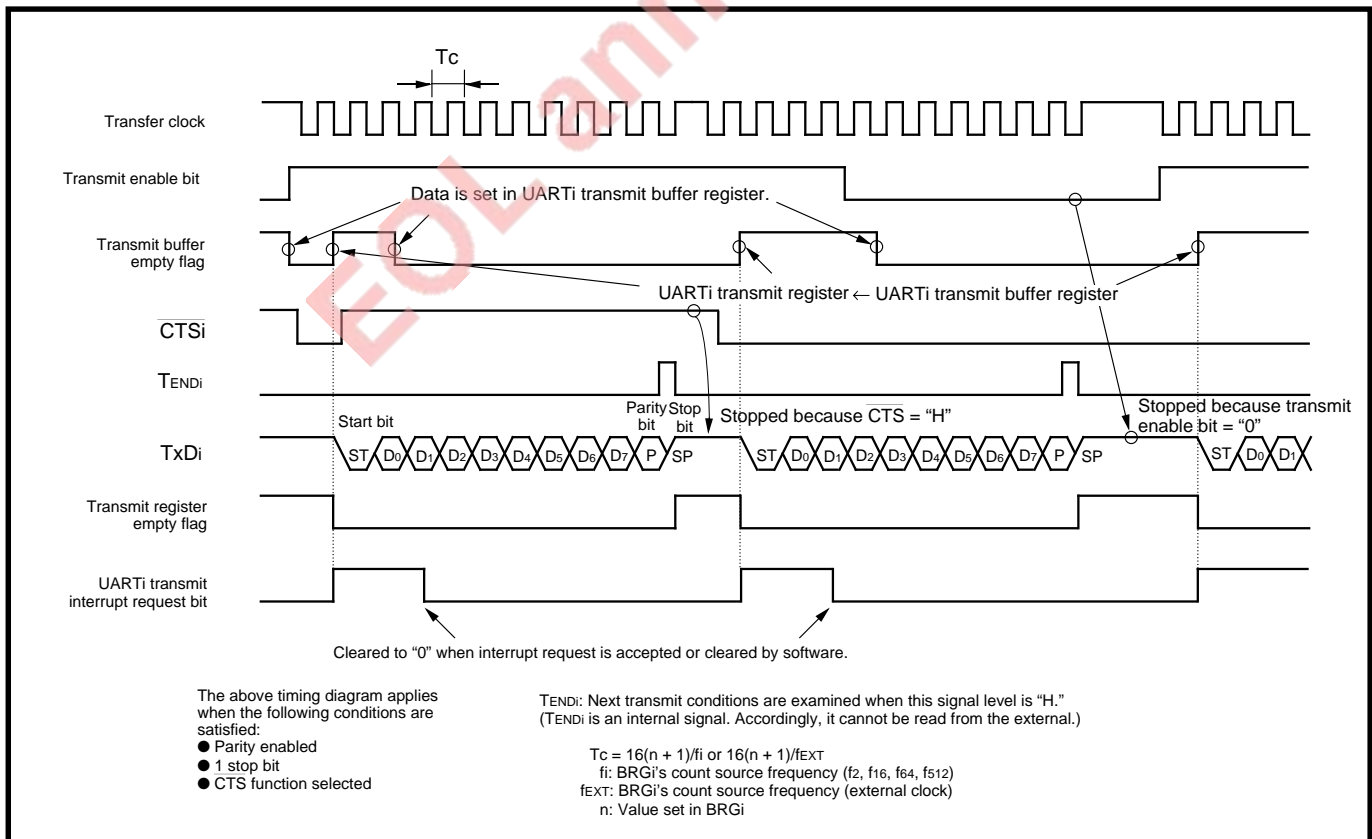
Tc

Transfer clock

Transmit enable bit

Data is set in UARTi transmit buffer register.

Transmit buffer empty flag

UARTi transmit register ← UARTi transmit buffer register

$\overline{CTSi}$

$T_{ENDi}$

Start bit

Parity bit

Stop bit

Stopped because $\overline{CTS}$ = "H"

Stopped because transmit enable bit = "0"

TxDi

ST D0 D1 D2 D3 D4 D5 D6 D7 P SP ST D0 D1 D2 D3 D4 D5 D6 D7 P SP ST D0 D1

Transmit register empty flag

UARTi transmit interrupt request bit

Cleared to "0" when interrupt request is accepted or cleared by software.

The above timing diagram applies when the following conditions are satisfied:
● Parity enabled
● 1 stop bit
● $\overline{CTS}$ function selected

$T_{ENDi}$: Next transmit conditions are examined when this signal level is "H."
($T_{ENDi}$ is an internal signal. Accordingly, it cannot be read from the external.)

Tc = 16(n + 1)/fi or 16(n + 1)/$f_{EXT}$
fi: BRGi's count source frequency ($f_2$, $f_{16}$, $f_{64}$, $f_{512}$)
$f_{EXT}$: BRGi's count source frequency (external clock)
n: Value set in BRGi

EOLarm